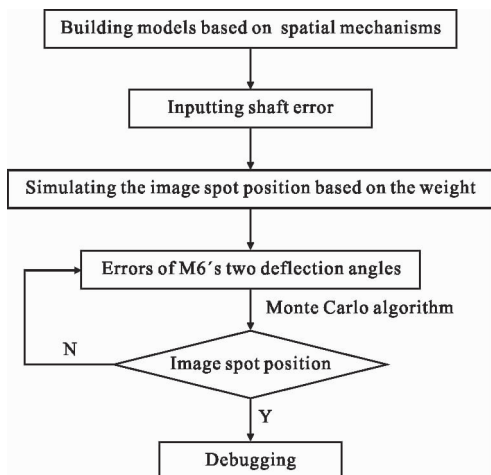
Building models based on spatial mechanisms

Inputting shaft error

Simulating the image spot position based on the weight

Errors of M6´s two deflection angles

Monte Carlo algorithm

N

Image spot position

Y

Debugging